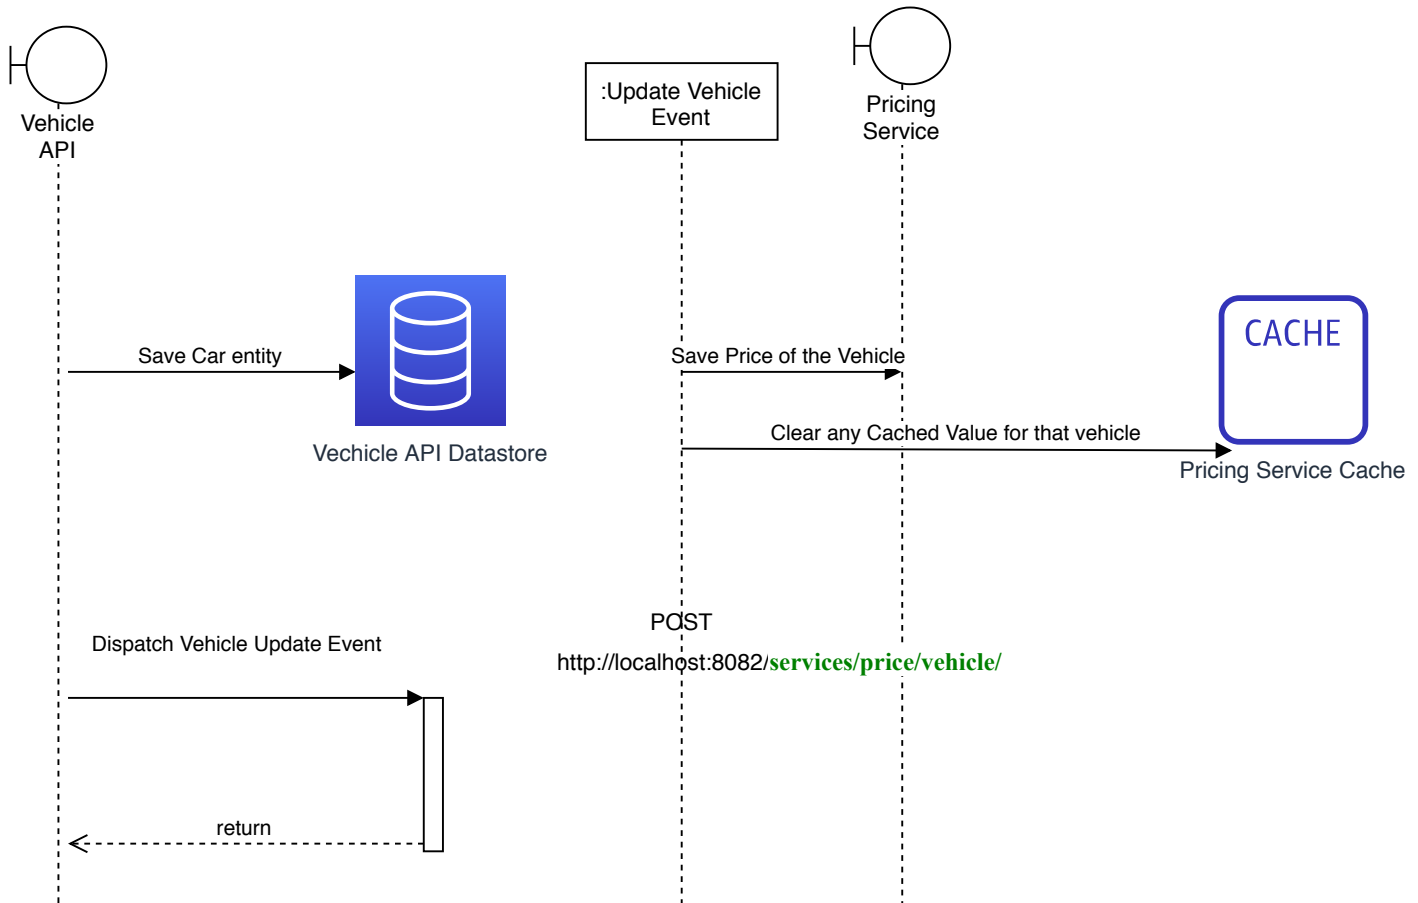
Vehicle API

:Update Vehicle Event

Pricing Service

Save Car entity

Vechicle API Datastore

Save Price of the Vehicle

Clear any Cached Value for that vehicle

CACHE

Pricing Service Cache

POST

http://localhost:8082/services/price/vehicle/

Dispatch Vehicle Update Event

return